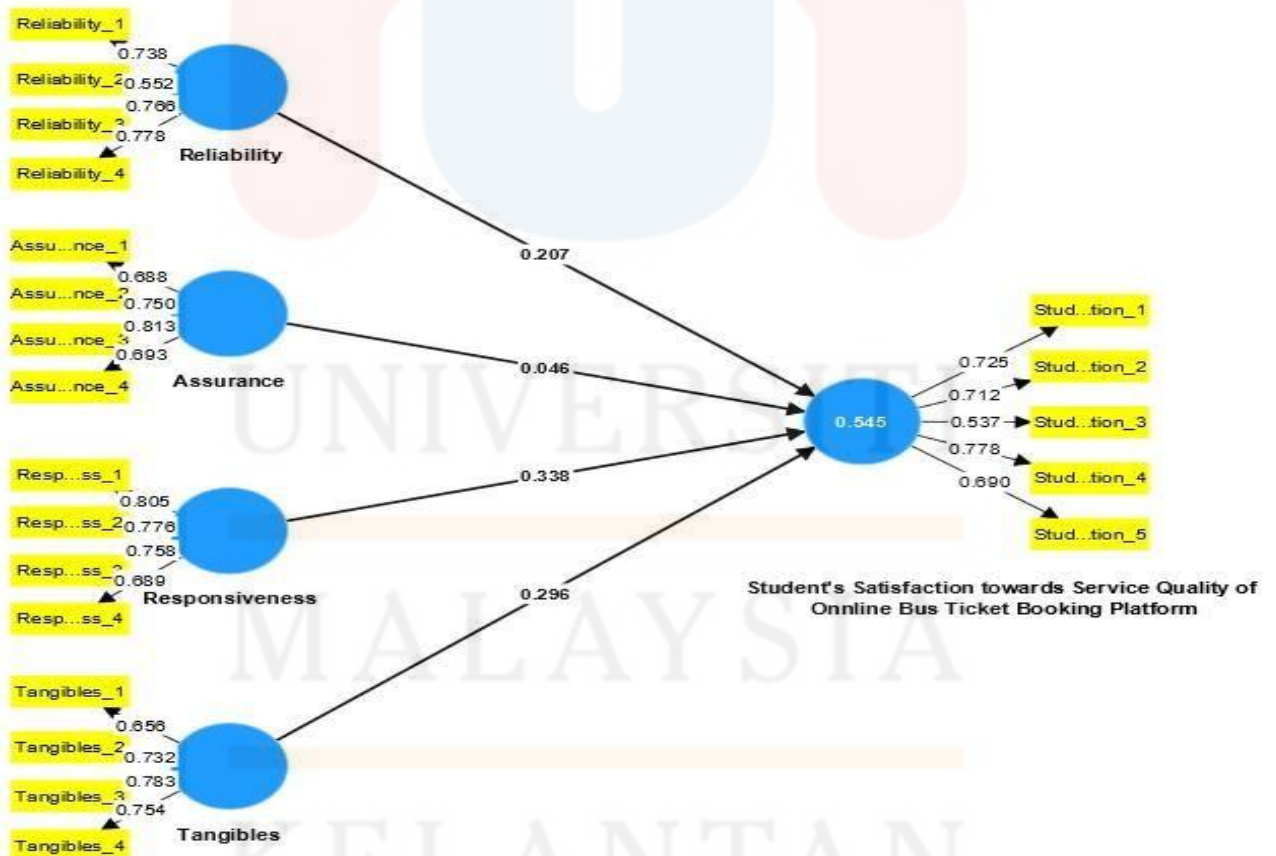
Reliability_1
0.738
Reliability_2
0.552
Reliability_3
0.766
0.778
Reliability_4
Reliability

Assu...nce_1
0.688
Assu...nce_2
0.750
0.813
Assu...nce_3
0.693
Assu...nce_4
Assurance

Resp...ss_1
0.805
Resp...ss_2
0.776
0.758
Resp...ss_3
0.689
Resp...ss_4
Responsiveness

Tangibles_1
0.656
Tangibles_2
0.732
0.783
Tangibles_3
0.754
Tangibles_4
Tangibles

0.207
0.046
0.338
0.296

0.545

0.725
0.712
0.537
0.778
0.690
Stud...tion_1
Stud...tion_2
Stud...tion_3
Stud...tion_4
Stud...tion_5

Student's Satisfaction towards Service Quality of Onnline Bus Ticket Booking Platform

UNIVERSITI
MALAYSIA
KELANTAN